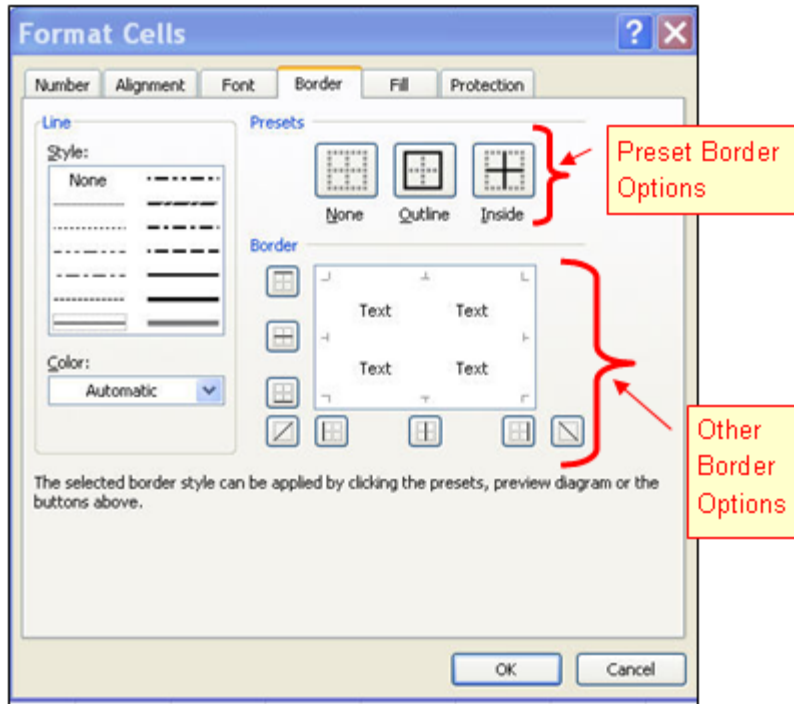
Format Cells

?

Number
Alignment
Font
Border
Fill
Protection

Line

Style:

None

Color:

Automatic

Presets

None
Outline
Inside

Preset Border Options

Border

Text
Text
Text
Text

Other Border Options

The selected border style can be applied by clicking the presets, preview diagram or the buttons above.

OK
Cancel